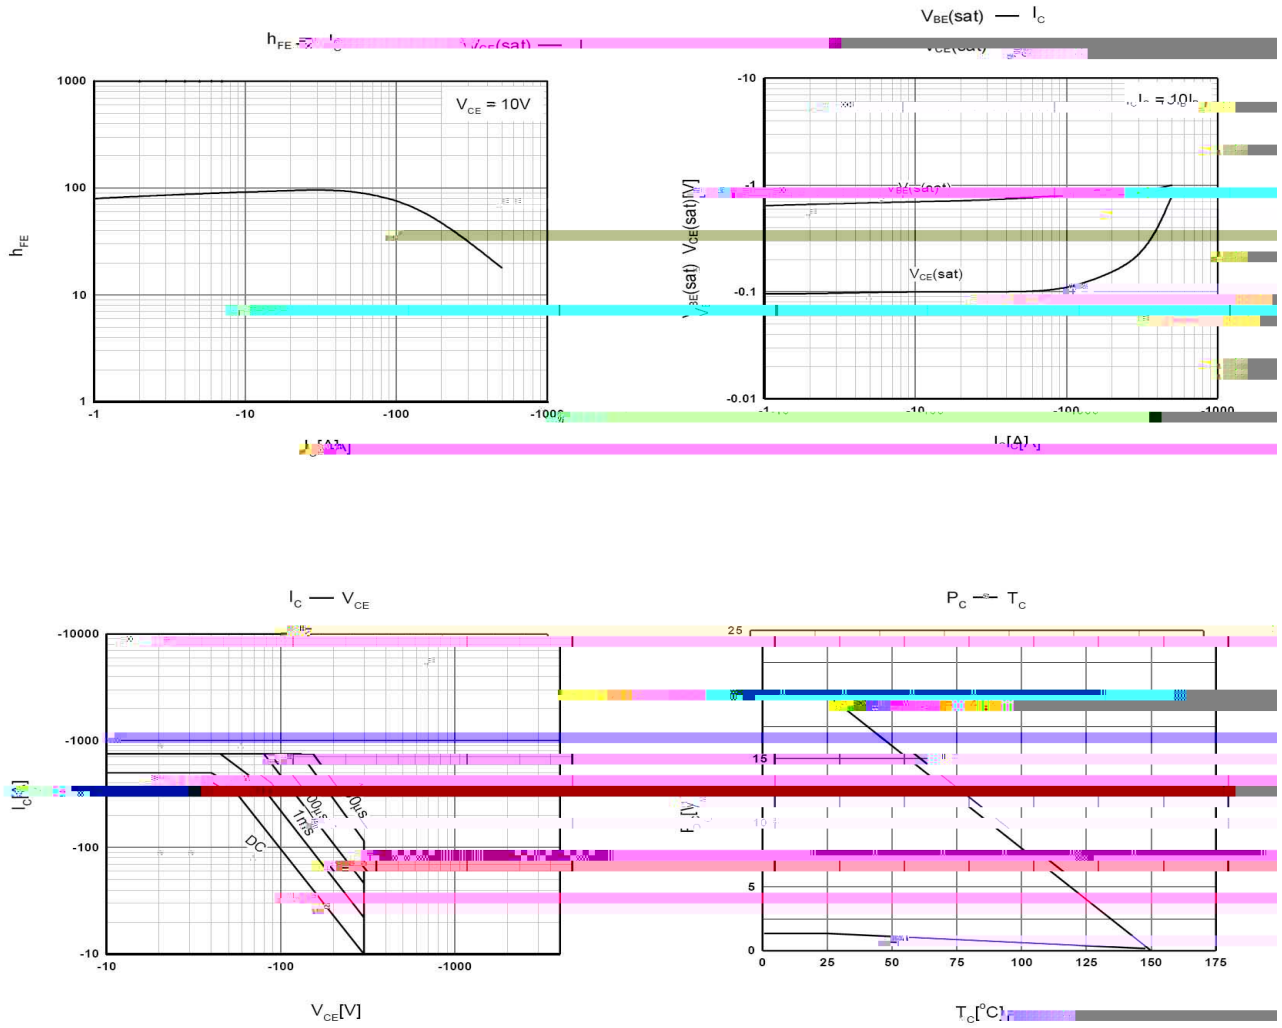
$h_{FE}$ — $I_C$

$V_{CE}$ = 10V

1000
100
10
1

$h_{FE}$

-1
-10
-100
-1000

$I_C$[A]

$V_{BE}$(sat) — $I_C$
$V_{CE}$(sat)

-10
$I_C$ = 10$I_B$
-1
$V_{BE}$(sat)
$V_{BE}$(sat) $V_{CE}$(sat)[V]
$V_{CE}$(sat)
-0.1
-0.01

-1
-10
-100
-1000

$I_C$[A]

$I_C$ — $V_{CE}$

-10000
-1000
$I_C$[A]
-100
-10

100μs
10μs
1ms
DC

-10
-100
-1000

$V_{CE}$[V]

$P_C$ — $T_C$

25
15
$P_C$[W]
10
5
0

0
25
50
75
100
125
150
175

$T_C$[°C]